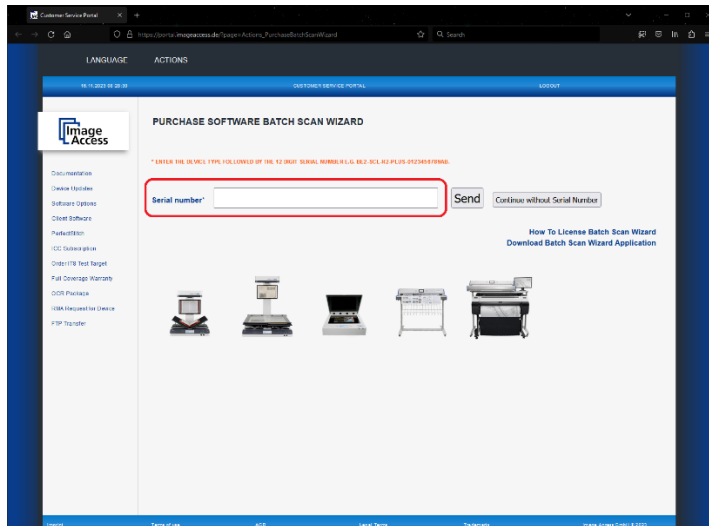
Customer Service Portal × +

https://portal.imageaccess.de/?page=Actions_PurchaseBatchScanWizard

Search

LANGUAGE ACTIONS

16.11.2023 09:28:09 CUSTOMER SERVICE PORTAL LOGOUT

Image Access

PURCHASE SOFTWARE BATCH SCAN WIZARD

* ENTER THE DEVICE TYPE FOLLOWED BY THE 12 DIGIT SERIAL NUMBER E.G. BE2-SCL-R2-PLUS-012345678900.

Documentation

Device Updates

Software Options

Client Software

PerfectStitch

ICC Subscription

Order IT8 Test Target

Full Coverage Warranty

OCR Package

RMA Request for Device

FTP Transfer

Serial number*

Send

Continue without Serial Number

How To License Batch Scan Wizard

Download Batch Scan Wizard Application

Imprint Terms of use GCS Legal Terms Trademarks Image Access GmbH © 2023